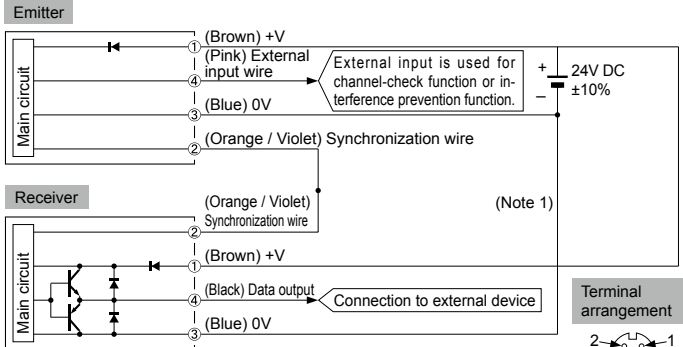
Emitter

Main circuit

① (Brown) +V

④ (Pink) External input wire

External input is used for channel-check function or interference prevention function.

+ 24V DC
– ±10%

③ (Blue) 0V

② (Orange / Violet) Synchronization wire

Receiver

(Orange / Violet) Synchronization wire
②

(Note 1)

Main circuit

① (Brown) +V

④ (Black) Data output

Connection to external device

③ (Blue) 0V

Terminal arrangement

2 1